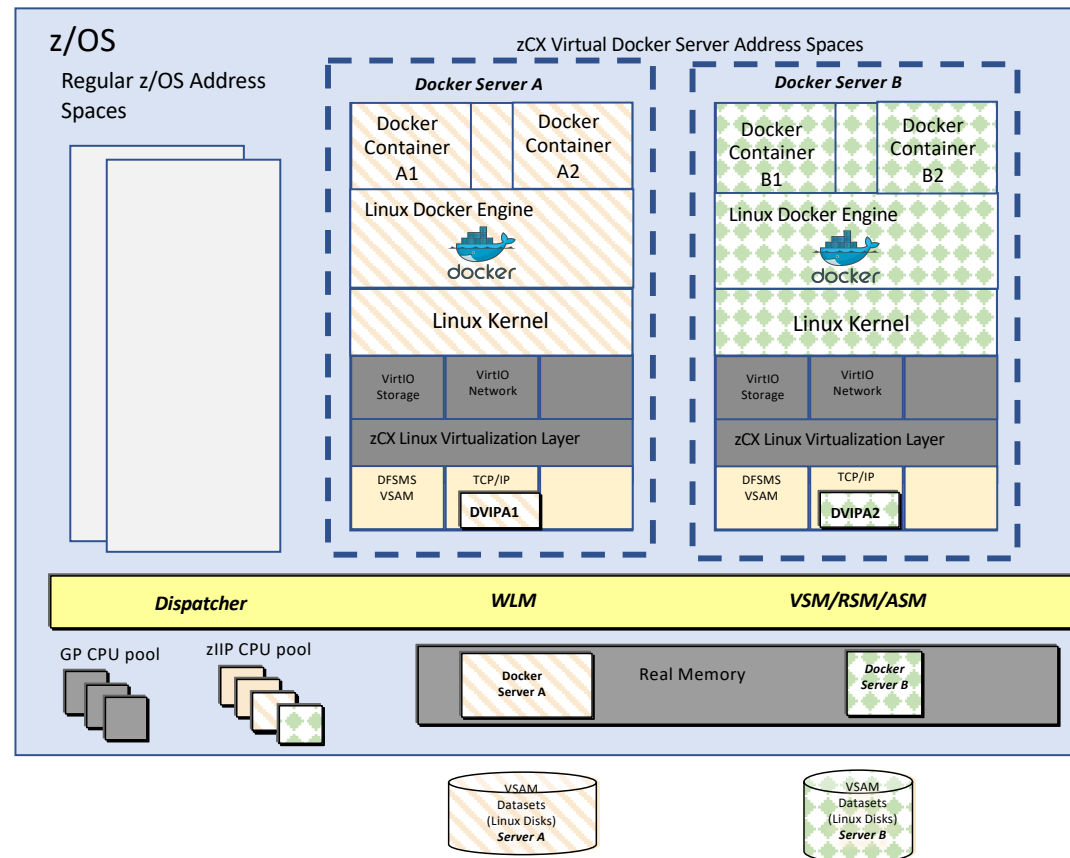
z/OS

Regular z/OS Address Spaces

zCX Virtual Docker Server Address Spaces

Docker Server A

Docker Container A1

Docker Container A2

Linux Docker Engine

docker

Linux Kernel

VirtIO Storage

VirtIO Network

zCX Linux Virtualization Layer

DFSMS VSAM

TCP/IP

DVIPA1

Docker Server B

Docker Container B1

Docker Container B2

Linux Docker Engine

docker

Linux Kernel

VirtIO Storage

VirtIO Network

zCX Linux Virtualization Layer

DFSMS VSAM

TCP/IP

DVIPA2

Dispatcher

WLM

VSM/RSM/ASM

GP CPU pool

zIIP CPU pool

Docker Server A

Real Memory

Docker Server B

VSAM Datasets (Linux Disks) Server A

VSAM Datasets (Linux Disks) Server B